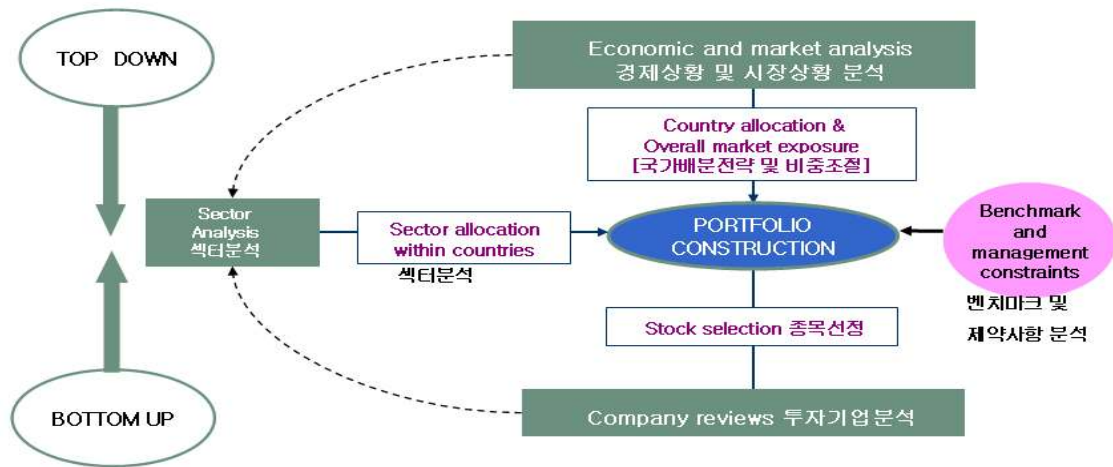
TOP DOWN

Economic and market analysis
경제상황 및 시장상황 분석

Country allocation & Overall market exposure
[국가배분전략 및 비중조절]

Sector Analysis
섹터분석

Sector allocation within countries
섹터분석

PORTFOLIO CONSTRUCTION

Benchmark and management constraints
벤치마크 및 제약사항 분석

Stock selection 종목선정

BOTTOM UP

Company reviews 투자기업분석